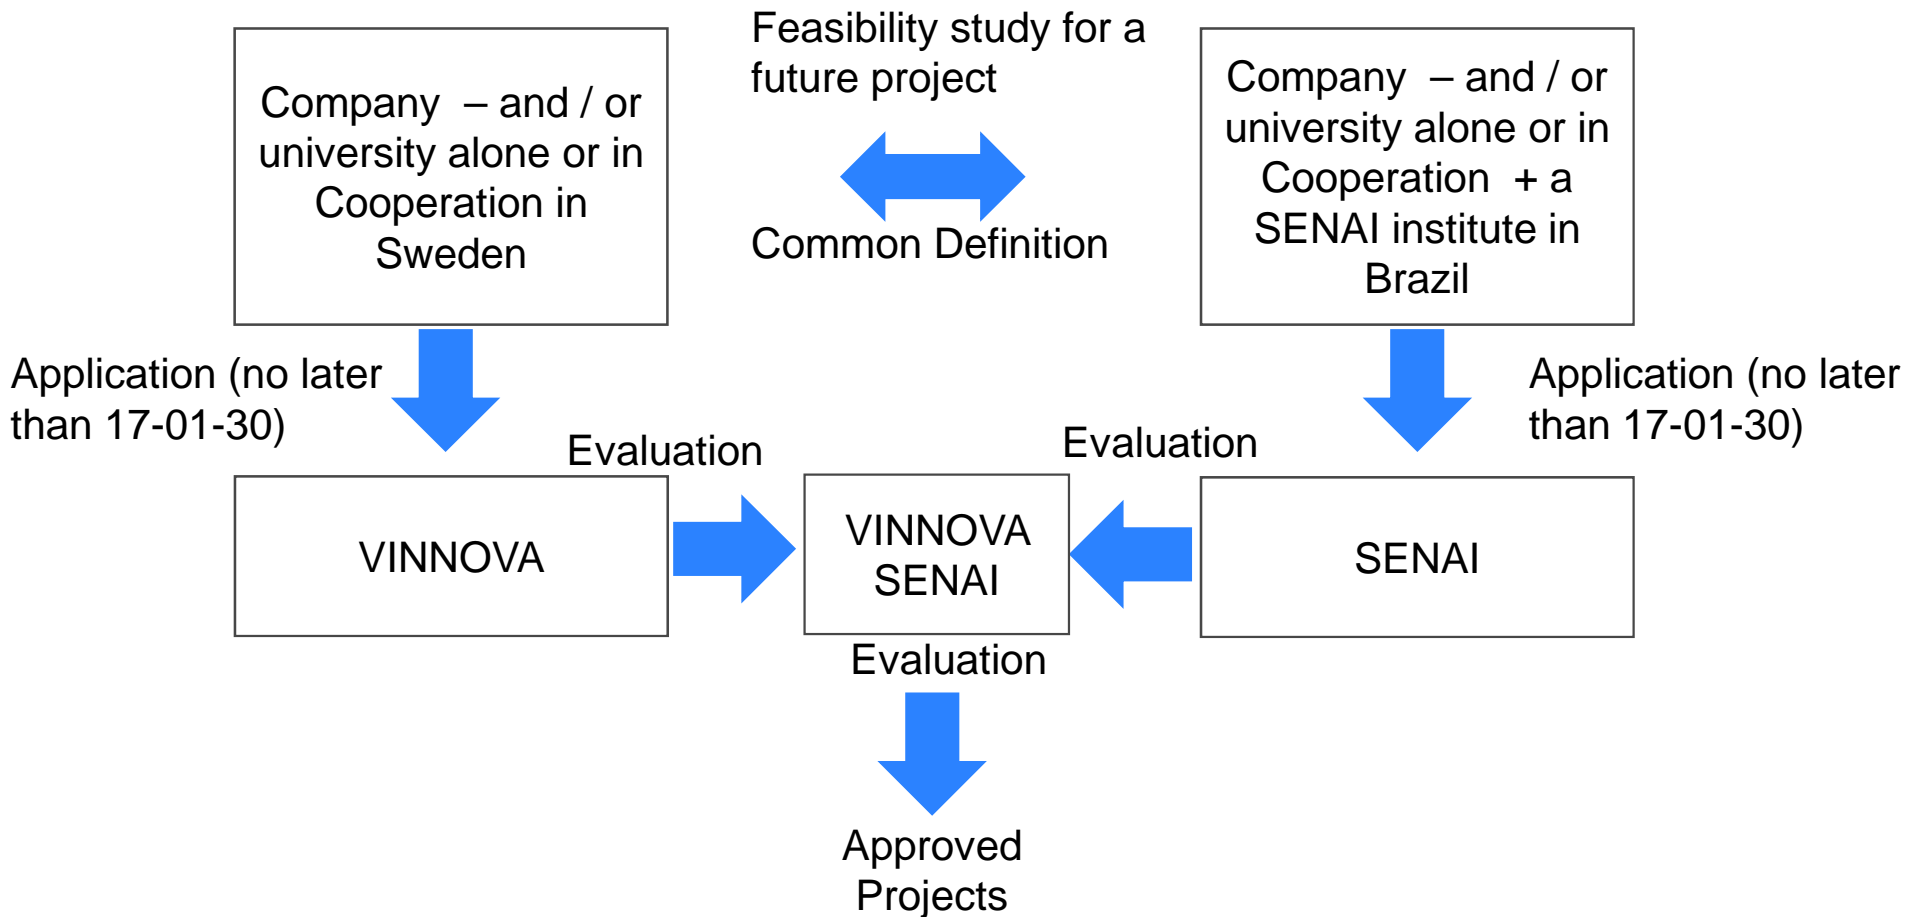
Company – and / or university alone or in Cooperation in Sweden

Feasibility study for a future project

Common Definition

Company – and / or university alone or in Cooperation + a SENAI institute in Brazil

Application (no later than 17-01-30)

Application (no later than 17-01-30)

Evaluation

Evaluation

VINNOVA

VINNOVA SENAI

SENAI

Evaluation

Approved Projects